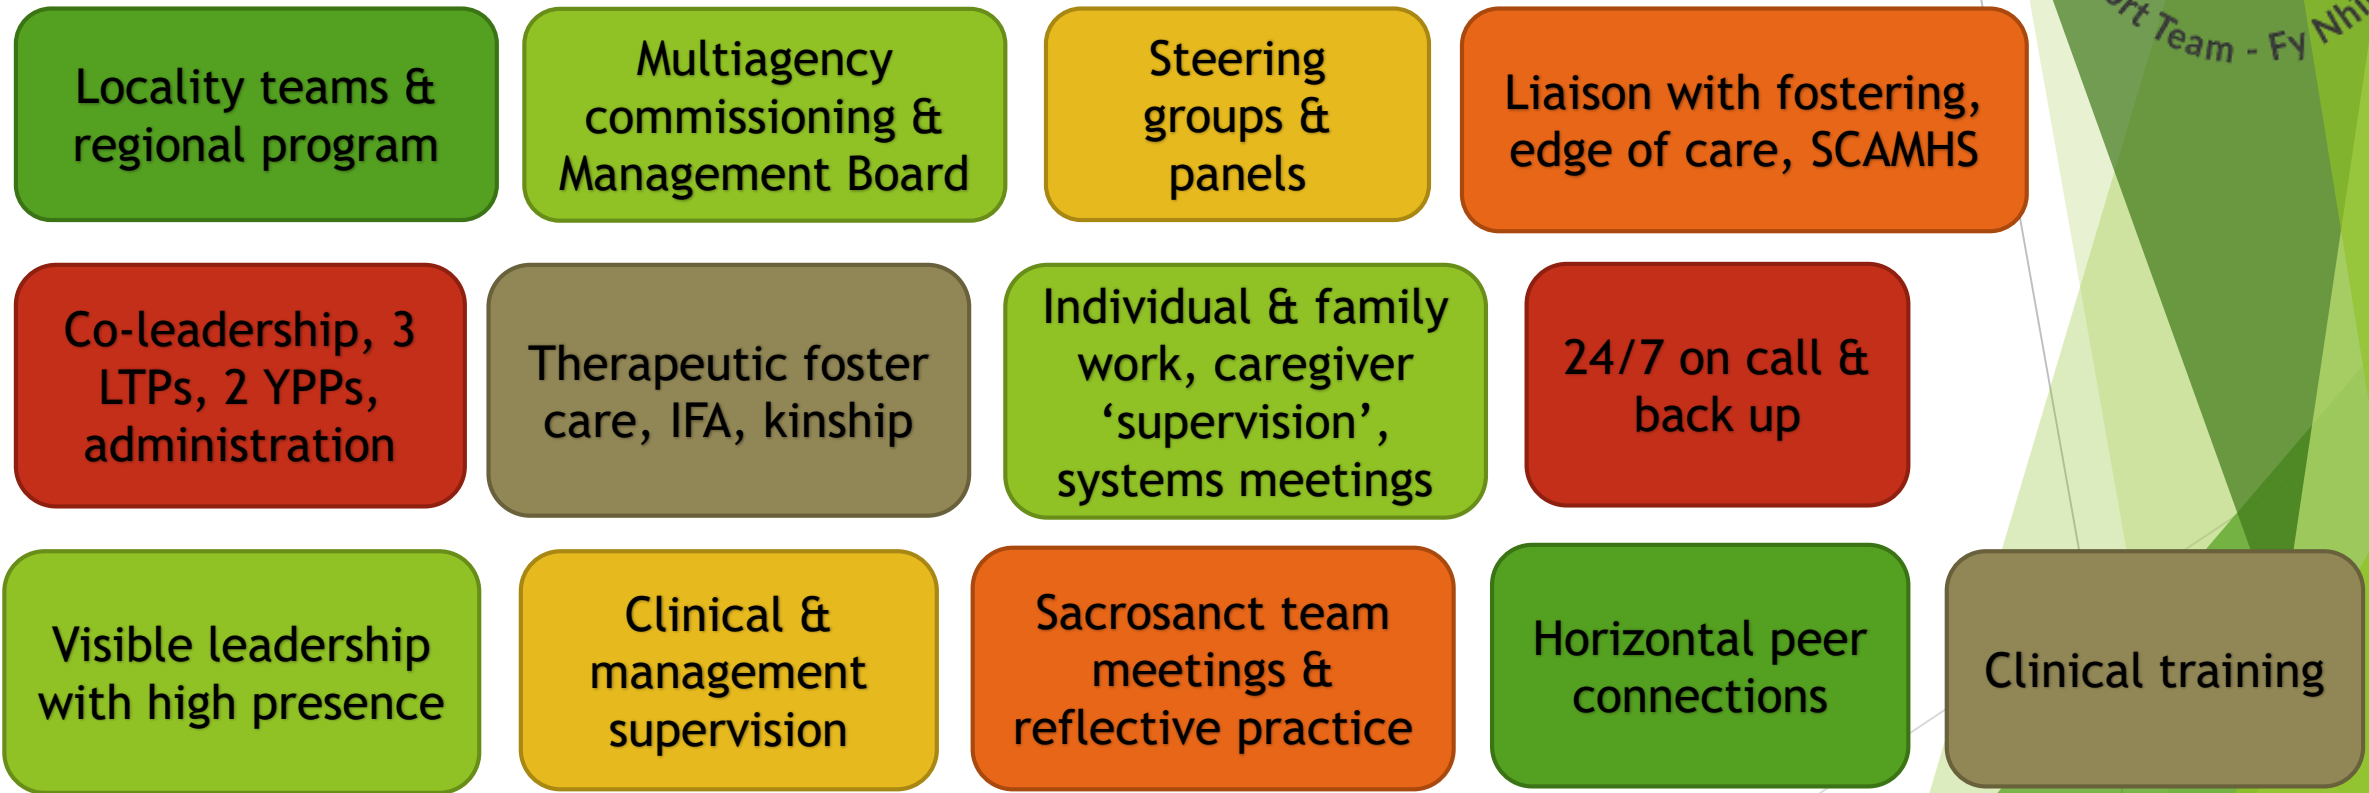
Locality teams & regional program

Multiagency commissioning & Management Board

Steering groups & panels

Liaison with fostering, edge of care, SCAMHS

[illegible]rt Team - Fy Nh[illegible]

Co-leadership, 3 LTPs, 2 YPPs, administration

Therapeutic foster care, IFA, kinship

Individual & family work, caregiver ‘supervision’, systems meetings

24/7 on call & back up

Visible leadership with high presence

Clinical & management supervision

Sacrosanct team meetings & reflective practice

Horizontal peer connections

Clinical training